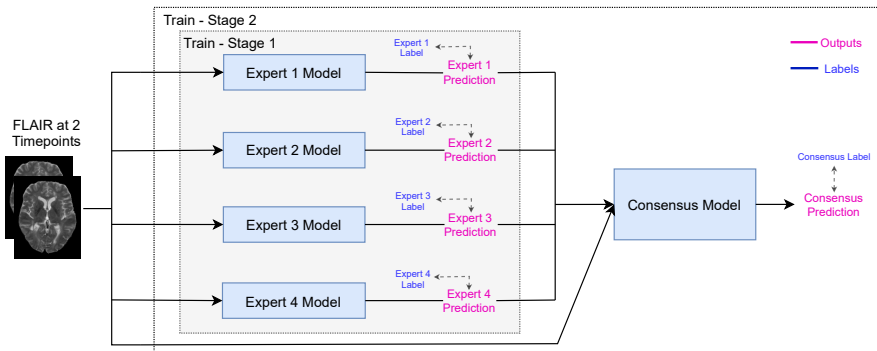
Train - Stage 2

Train - Stage 1

Outputs

Labels

FLAIR at 2 Timepoints

Expert 1 Label

Expert 1 Model

Expert 1 Prediction

Expert 2 Label

Expert 2 Model

Expert 2 Prediction

Expert 3 Label

Expert 3 Model

Expert 3 Prediction

Expert 4 Label

Expert 4 Model

Expert 4 Prediction

Consensus Model

Consensus Label

Consensus Prediction